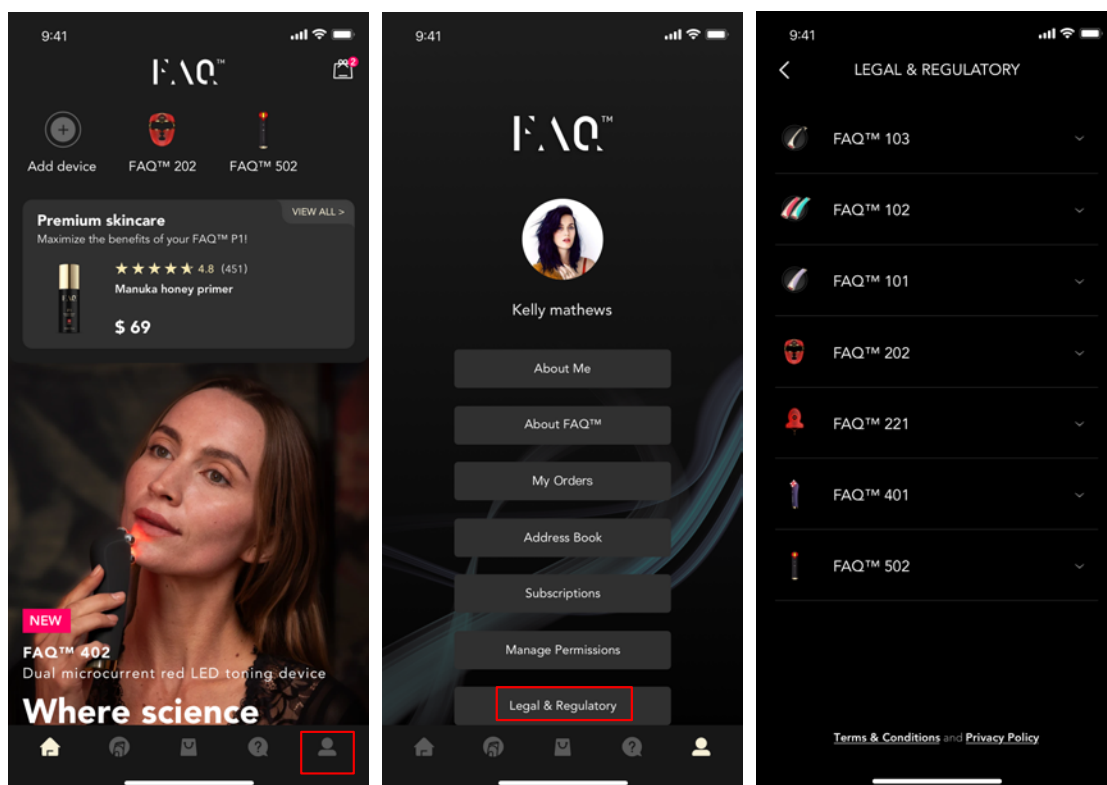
9:41

FAQ™

2

Add device

FAQ™ 202

FAQ™ 502

Premium skincare

VIEW ALL >

Maximize the benefits of your FAQ™ P1!

★★★★★ 4.8 (451)

Manuka honey primer

$ 69

NEW

FAQ™ 402

Dual microcurrent red LED toning device

Where science

9:41

FAQ™

Kelly mathews

About Me

About FAQ™

My Orders

Address Book

Subscriptions

Manage Permissions

Legal & Regulatory

9:41

LEGAL & REGULATORY

FAQ™ 103

FAQ™ 102

FAQ™ 101

FAQ™ 202

FAQ™ 221

FAQ™ 401

FAQ™ 502

Terms & Conditions and Privacy Policy